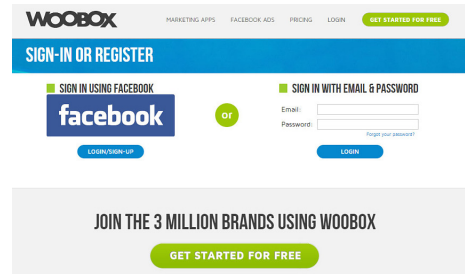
WOOBOX

MARKETING APPS FACEBOOK ADS PRICING LOGIN GET STARTED FOR FREE

SIGN-IN OR REGISTER

SIGN IN USING FACEBOOK

facebook

LOGIN/SIGN-UP

or

SIGN IN WITH EMAIL & PASSWORD

Email:

Password:

Forgot your password?

LOGIN

JOIN THE 3 MILLION BRANDS USING WOOBOX

GET STARTED FOR FREE